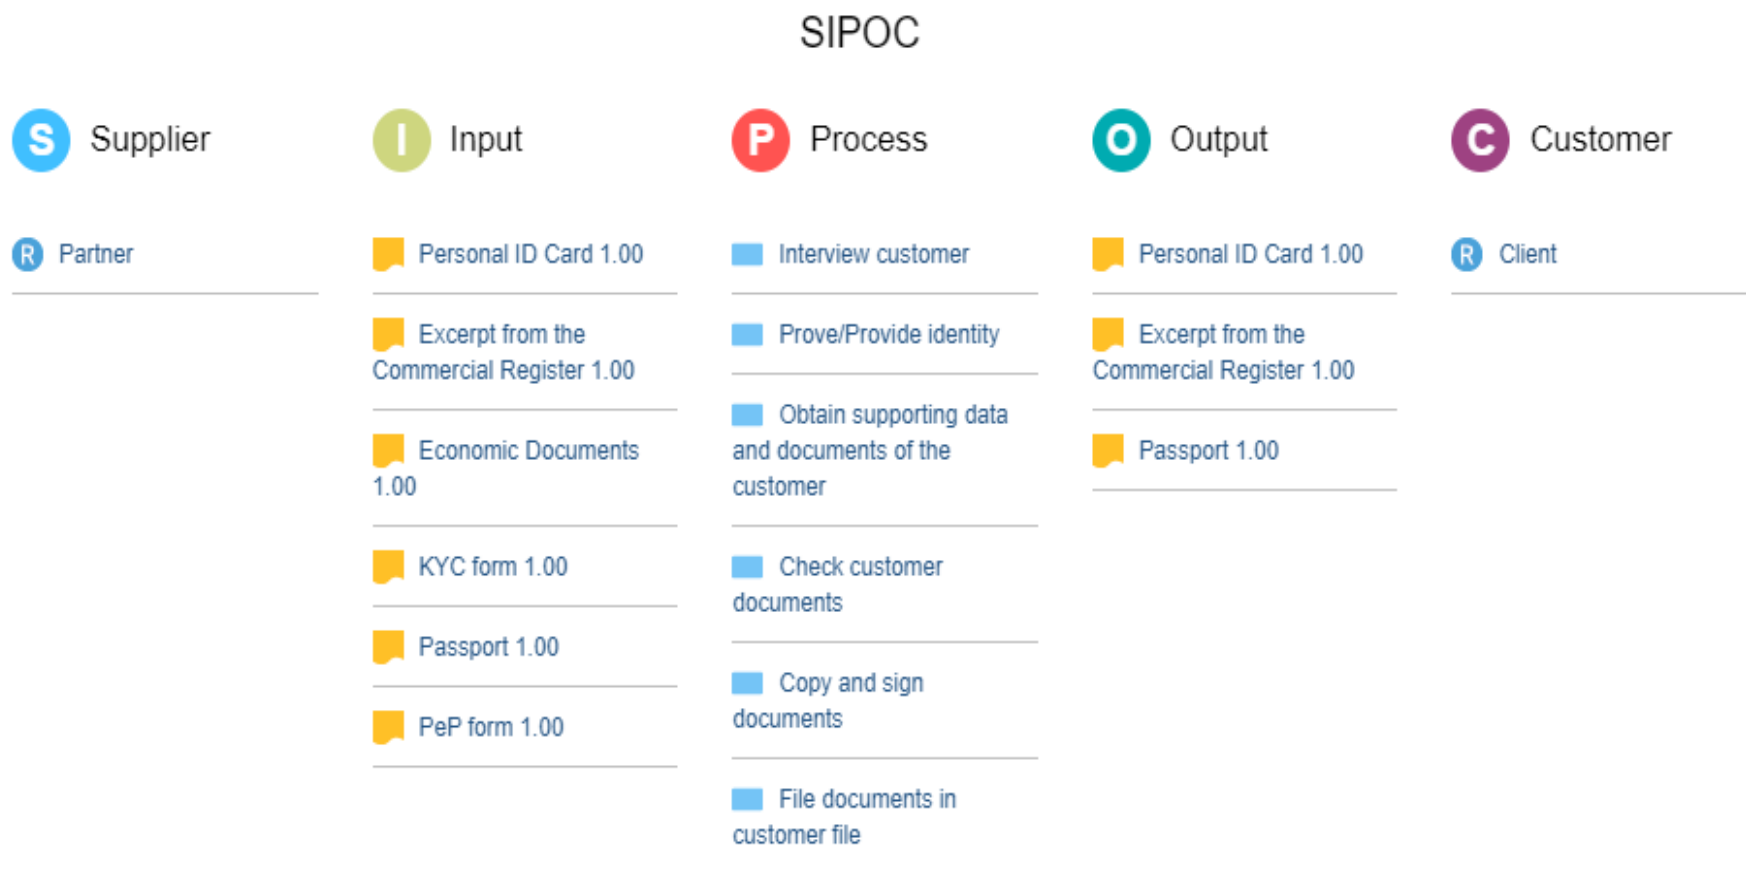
SIPOC

S Supplier

R Partner

I Input

Personal ID Card 1.00

Excerpt from the Commercial Register 1.00

Economic Documents 1.00

KYC form 1.00

Passport 1.00

PeP form 1.00

P Process

Interview customer

Prove/Provide identity

Obtain supporting data and documents of the customer

Check customer documents

Copy and sign documents

File documents in customer file

O Output

Personal ID Card 1.00

Excerpt from the Commercial Register 1.00

Passport 1.00

C Customer

R Client